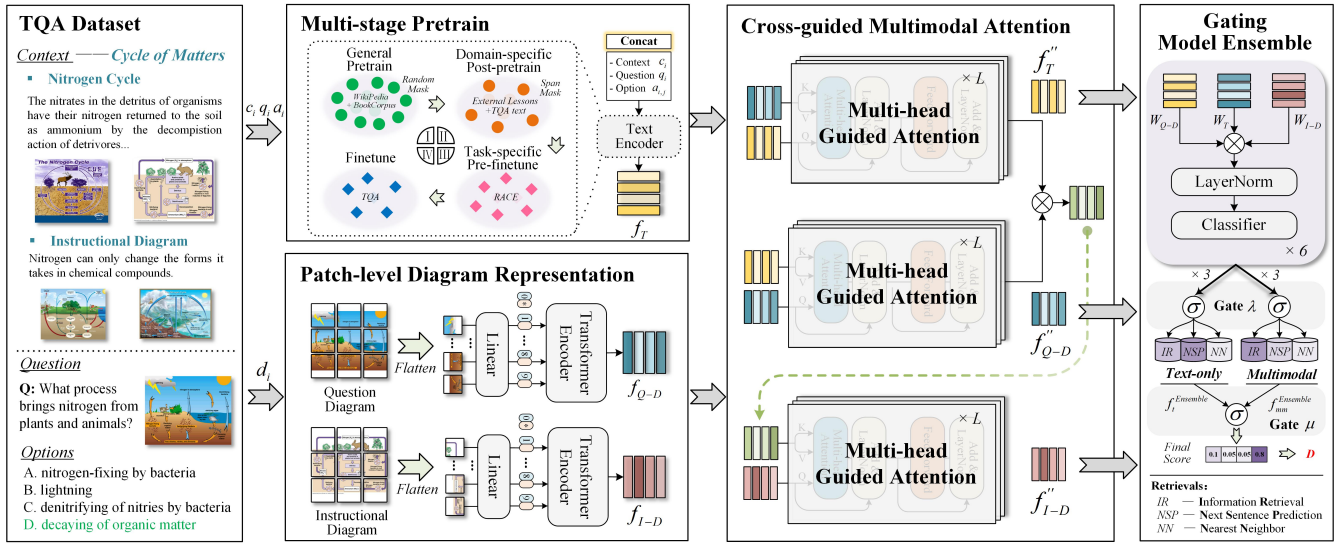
TQA Dataset

Context —— Cycle of Matters

Nitrogen Cycle

The nitrates in the detritus of organisms have their nitrogen returned to the soil as ammonium by the decomposition action of detrivores...

The Nitrogen Cycle

Instructional Diagram

Nitrogen can only change the forms it takes in chemical compounds.

Question

Q: What process brings nitrogen from plants and animals?

Options

A. nitrogen-fixing by bacteria
B. lightning
C. denitrifying of nitries by bacteria
D. decaying of organic matter

$c_i$ $q_i$ $a_i$

$d_j$

Multi-stage Pretrain

General Pretrain

WikiPedia + BookCorpus

Random Mask

Domain-specific Post-pretrain

External Lessons + TQA text

Span Mask

I II III IV

Finetune

TQA

Task-specific Pre-finetune

RACE

Concat

- Context $c_i$
- Question $q_i$
- Option $a_{i,j}$

Text Encoder

$f_T$

Patch-level Diagram Representation

Question Diagram

Flatten

Linear

Transformer Encoder

$f_{Q-D}$

Instructional Diagram

Flatten

Linear

Transformer Encoder

$f_{I-D}$

Cross-guided Multimodal Attention

K V Q

Multi-head Guided Attention

Multi-head Attention

Add & LayerNorm

Feed Forward

× L

$f_T''$

$f_{Q-D}''$

$f_{I-D}''$

Gating Model Ensemble

$W_{Q-D}$ $W_T$ $W_{I-D}$

LayerNorm

Classifier

× 6

× 3 × 3

$\sigma$ Gate $\lambda$ $\sigma$

IR NSP NN IR NSP NN

Text-only Multimodal

$f_t^{Ensemble}$ $\sigma$ $f_{mm}^{Ensemble}$

Gate $\mu$

Final Score 0.1 0.05 0.05 0.8 D

Retrievals:
IR — Information Retrieval
NSP — Next Sentence Prediction
NN — Nearest Neighbor